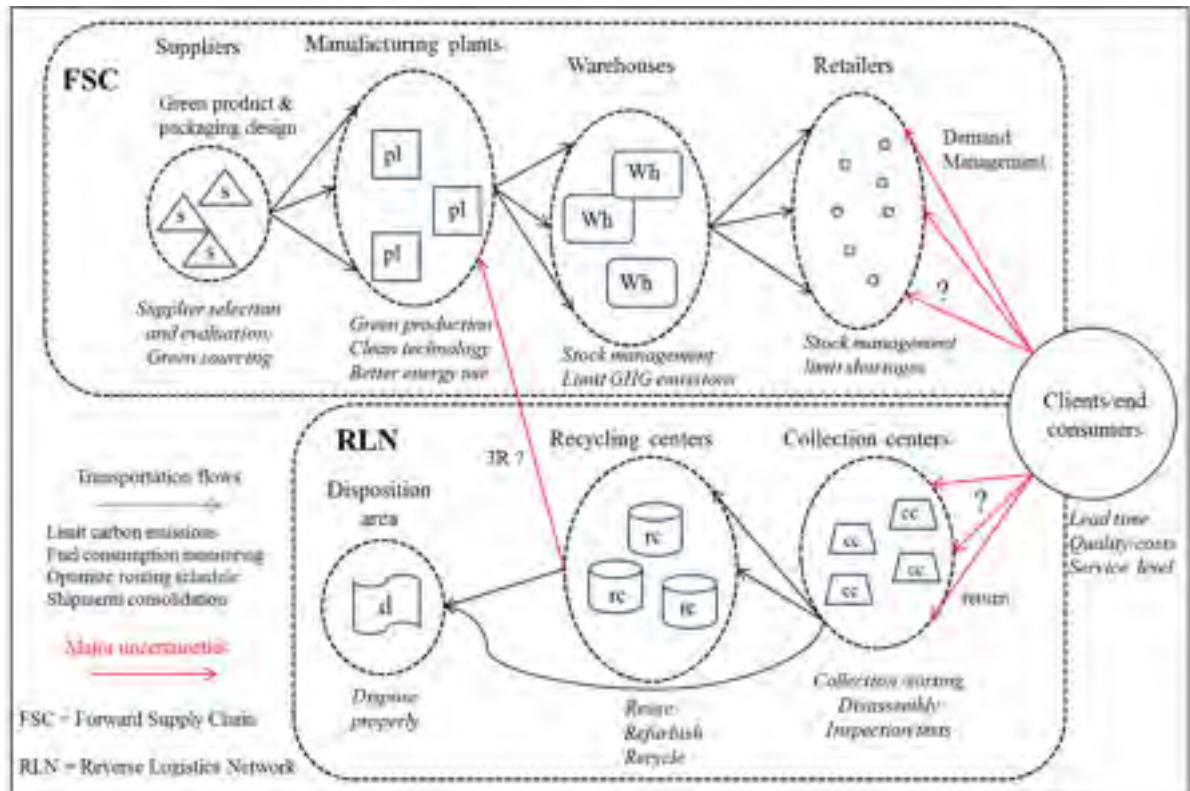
FSC

Suppliers

Green product & packaging design

s

s

s

Supplier selection and evaluation; Green sourcing

Manufacturing plants

pl

pl

pl

Green production Clean technology Better energy use

Warehouses

Wh

Wh

Wh

Stock management Limit GHG emissions

Retailers

Demand Management

?

Stock management limit shortages

Clients/end consumers

Lead time Quality/costs Service level

RLN

3R ?

Disposition area

d

Dispose properly

Recycling centers

rc

rc

rc

Reuse Refurbish Recycle

Collection centers

cc

cc

cc

cc

?

return

Collection/sorting Disassembly Inspection/tests

Transportation flows

Limit carbon emissions Fuel consumption monitoring Optimize routing schedule Shipments consolidation

Major uncertainties

FSC = Forward Supply Chain

RLN = Reverse Logistics Network